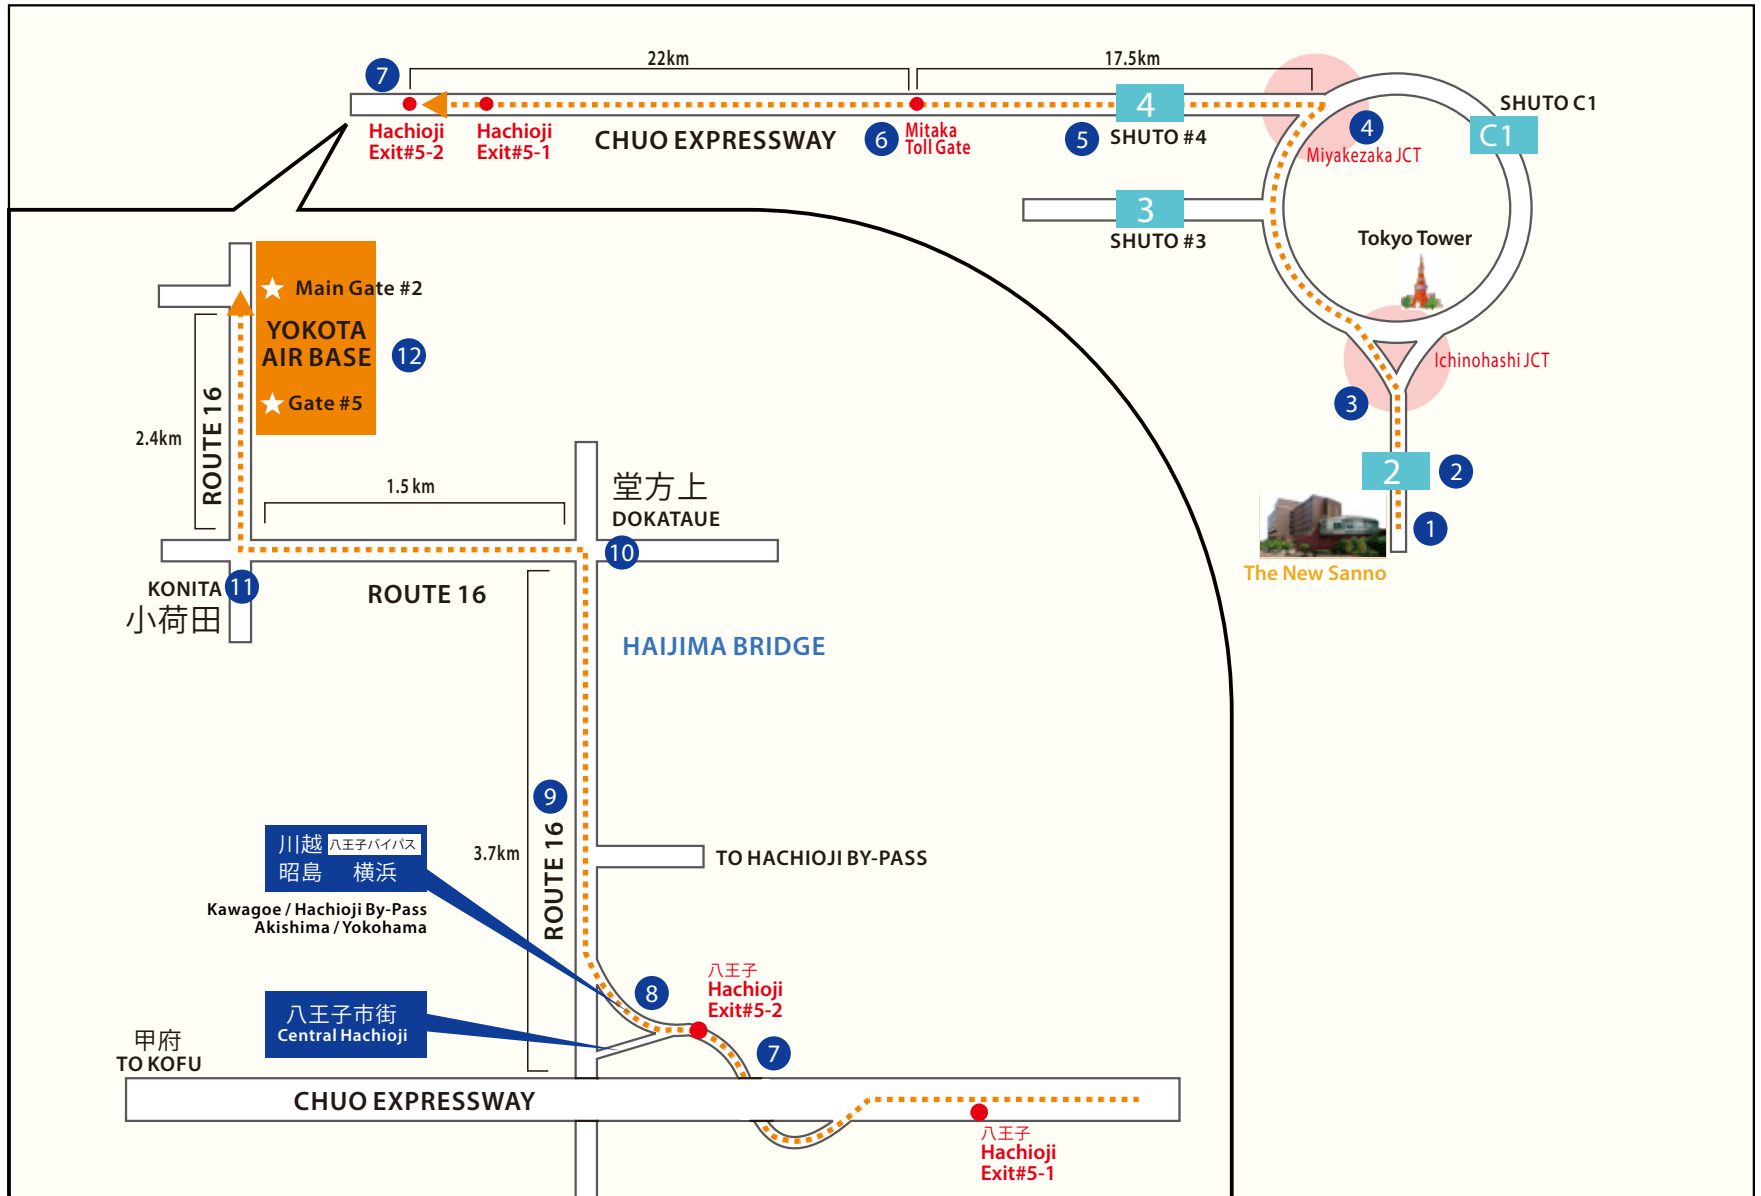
7
22km
17.5km
Hachioji Exit#5-2
Hachioji Exit#5-1
CHUO EXPRESSWAY
6 Mitaka Toll Gate
5 SHUTO #4
4
SHUTO C1
C1
4 Miyakezaka JCT
3
SHUTO #3
Tokyo Tower
Ichinohashi JCT
3
2
2
1
The New Sanno

★ Main Gate #2
YOKOTA AIR BASE
12
★ Gate #5
2.4km
ROUTE 16
1.5 km
堂方上
DOKATAUE
10
KONITA 11
小荷田
ROUTE 16
HAIJIMA BRIDGE
9
3.7km
ROUTE 16
TO HACHIOJI BY-PASS
川越 八王子バイパス
昭島 横浜
Kawagoe / Hachioji By-Pass
Akishima / Yokohama
8
八王子
Hachioji
Exit#5-2
7
八王子市街
Central Hachioji
甲府
TO KOFU
CHUO EXPRESSWAY
八王子
Hachioji
Exit#5-1